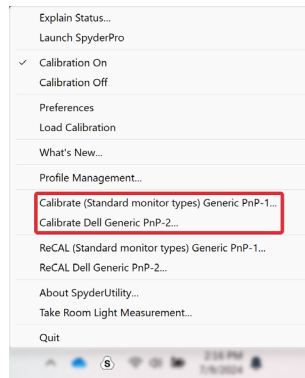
Explain Status...
Launch SpyderPro

✓ Calibration On
Calibration Off

Preferences
Load Calibration

What's New...

Profile Management...

Calibrate (Standard monitor types) Generic PnP-1...
Calibrate Dell Generic PnP-2...

ReCAL (Standard monitor types) Generic PnP-1...
ReCAL Dell Generic PnP-2...

About SpyderUtility...
Take Room Light Measurement...

Quit

2:16 PM
7/9/2024